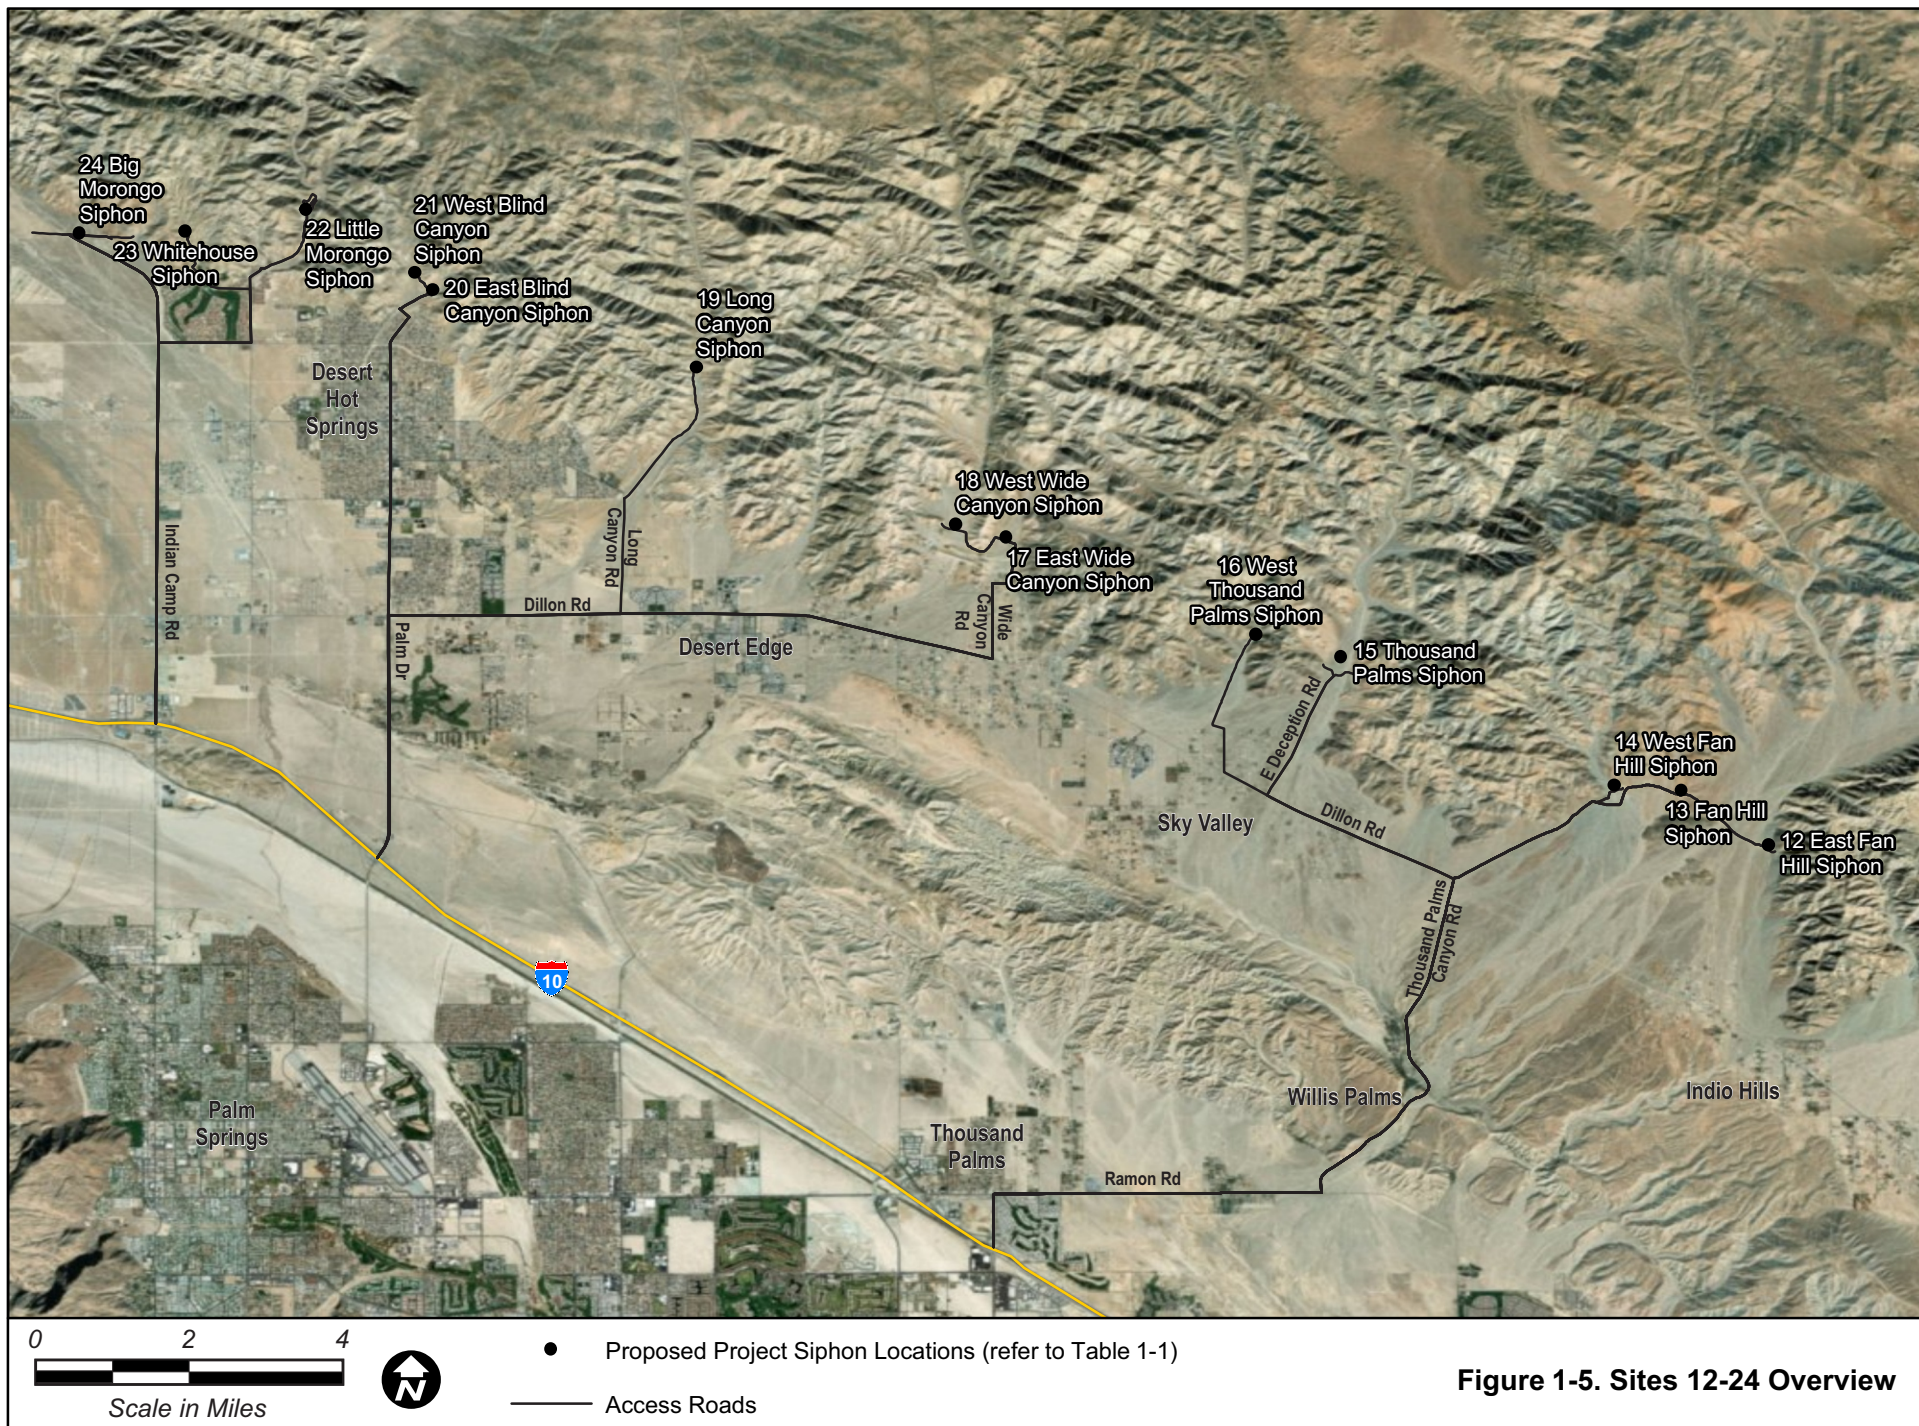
24 Big Morongo Siphon

23 Whitehouse Siphon

22 Little Morongo Siphon

21 West Blind Canyon Siphon

20 East Blind Canyon Siphon

19 Long Canyon Siphon

Desert Hot Springs

18 West Wide Canyon Siphon

17 East Wide Canyon Siphon

16 West Thousand Palms Siphon

15 Thousand Palms Siphon

Indian Camp Rd

Long Canyon Rd

Dillon Rd

Palm Dr

Desert Edge

Wide Canyon Rd

E Deception Rd

14 West Fan Hill Siphon

13 Fan Hill Siphon

12 East Fan Hill Siphon

Sky Valley

Dillon Rd

Thousand Palms Canyon Rd

10

Willis Palms

Indio Hills

Palm Springs

Thousand Palms

Ramon Rd

0 2 4

Scale in Miles

N

Proposed Project Siphon Locations (refer to Table 1-1)

Access Roads

Figure 1-5. Sites 12-24 Overview